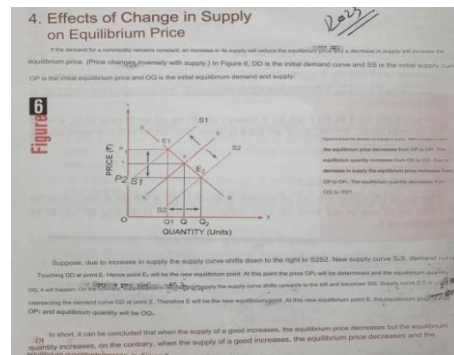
4. Effects of Change in Supply on Equilibrium Price

2023

If the demand for a commodity remains constant, an increase in its supply will reduce the equilibrium price and a decrease in supply will increase the equilibrium price. (Price changes inversely with supply.) In Figure 6, DD is the initial demand curve and SS is the initial supply curve. OP is the initial equilibrium price and OQ is the initial equilibrium demand and supply.

Figure 6

S1
S2
P
P2
S1
E
E2
PRICE (₹)
S2
O
Q1
Q
Q2
X
QUANTITY (Units)

Figure shows the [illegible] the equilibrium price decreases from OP to OP. The equilibrium quantity increases from OQ to OQ. Due to decrease in supply the equilibrium price increases from OP to OP. The equilibrium quantity decreases from OQ to OQ1.

Suppose, due to increase in supply the supply curve shifts down to the right to S2S2. New supply curve S2S2 demand curve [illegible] Touching DD at point E. Hence point E will be the new equilibrium point. At this point the price OP will be determined and the equilibrium quantity OQ, it will happen. On the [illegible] supply curve shifts upwards to the left and becomes S1S1. Supply curve S1S1 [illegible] intersecting the demand curve DD at point E. Therefore E will be the new equilibrium point. At this new equilibrium point E, the equilibrium price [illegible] OP, and equilibrium quantity will be OQ.

In short, it can be concluded that when the supply of a good increases, the equilibrium price decreases but the equilibrium quantity increases, on the contrary, when the supply of a good increases, the equilibrium price decreases and the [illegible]